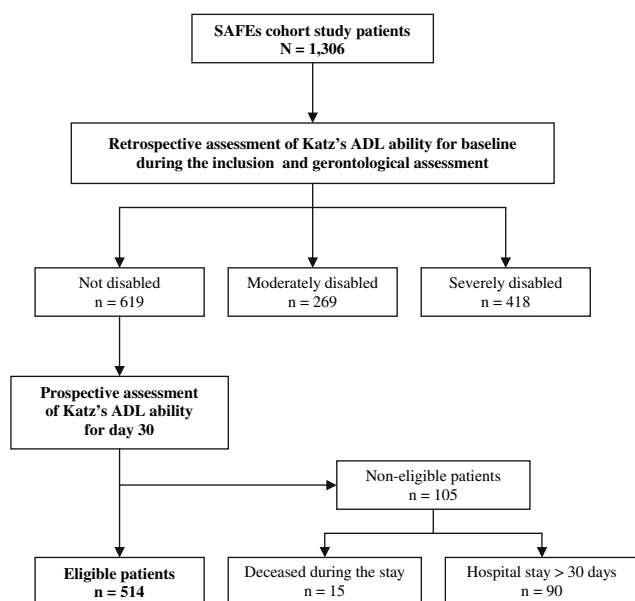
SAFEs cohort study patients
N = 1,306

Retrospective assessment of Katz's ADL ability for baseline during the inclusion and gerontological assessment

Not disabled
n = 619

Moderately disabled
n = 269

Severely disabled
n = 418

Prospective assessment of Katz's ADL ability for day 30

Non-eligible patients
n = 105

Eligible patients
n = 514

Deceased during the stay
n = 15

Hospital stay > 30 days
n = 90